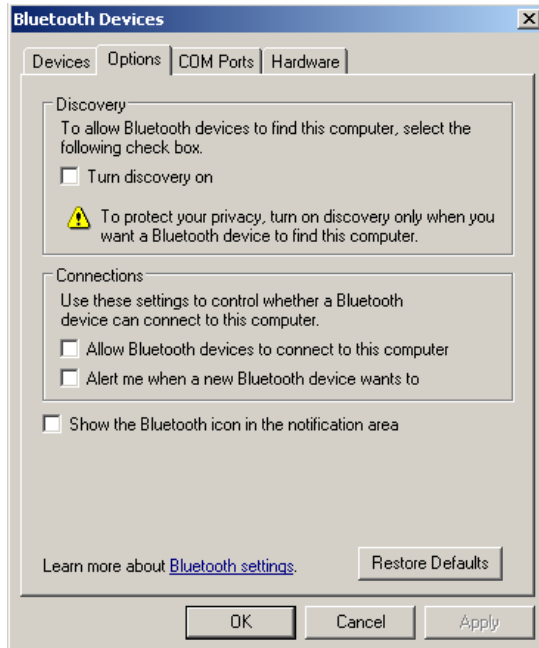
Bluetooth Devices

Devices | Options | COM Ports | Hardware

Discovery

To allow Bluetooth devices to find this computer, select the following check box.

Turn discovery on

To protect your privacy, turn on discovery only when you want a Bluetooth device to find this computer.

Connections

Use these settings to control whether a Bluetooth device can connect to this computer.

Allow Bluetooth devices to connect to this computer

Alert me when a new Bluetooth device wants to

Show the Bluetooth icon in the notification area

Learn more about Bluetooth settings.

Restore Defaults

OK

Cancel

Apply